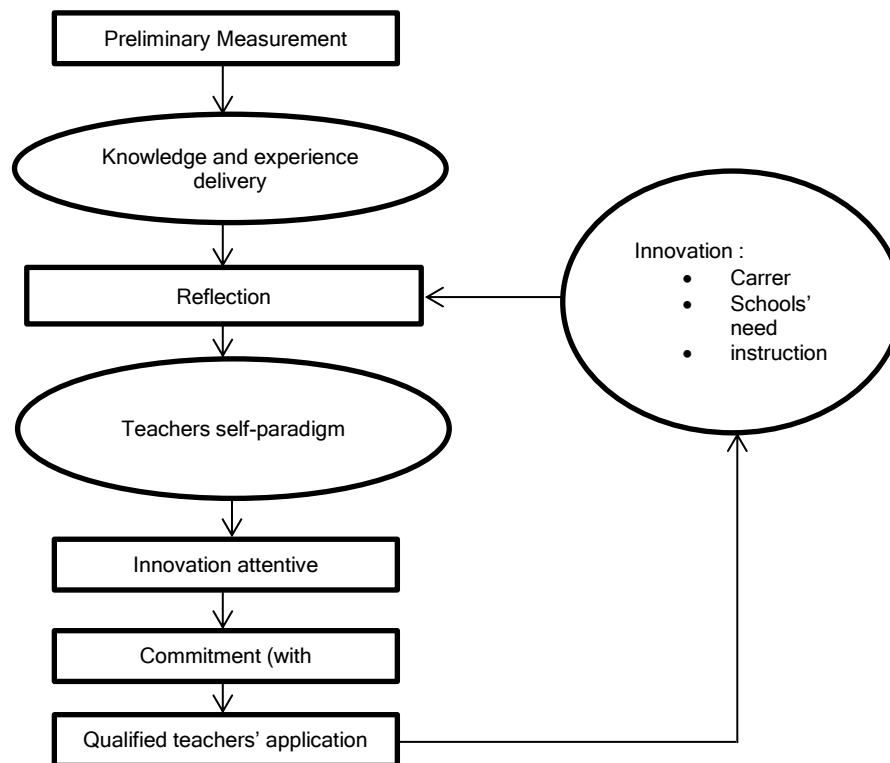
Preliminary Measurement

Knowledge and experience delivery

Reflection

Teachers self-paradigm

Innovation attentive

Commitment (with

Qualified teachers' application

Innovation :
- Carrer
- Schools' need
- instruction